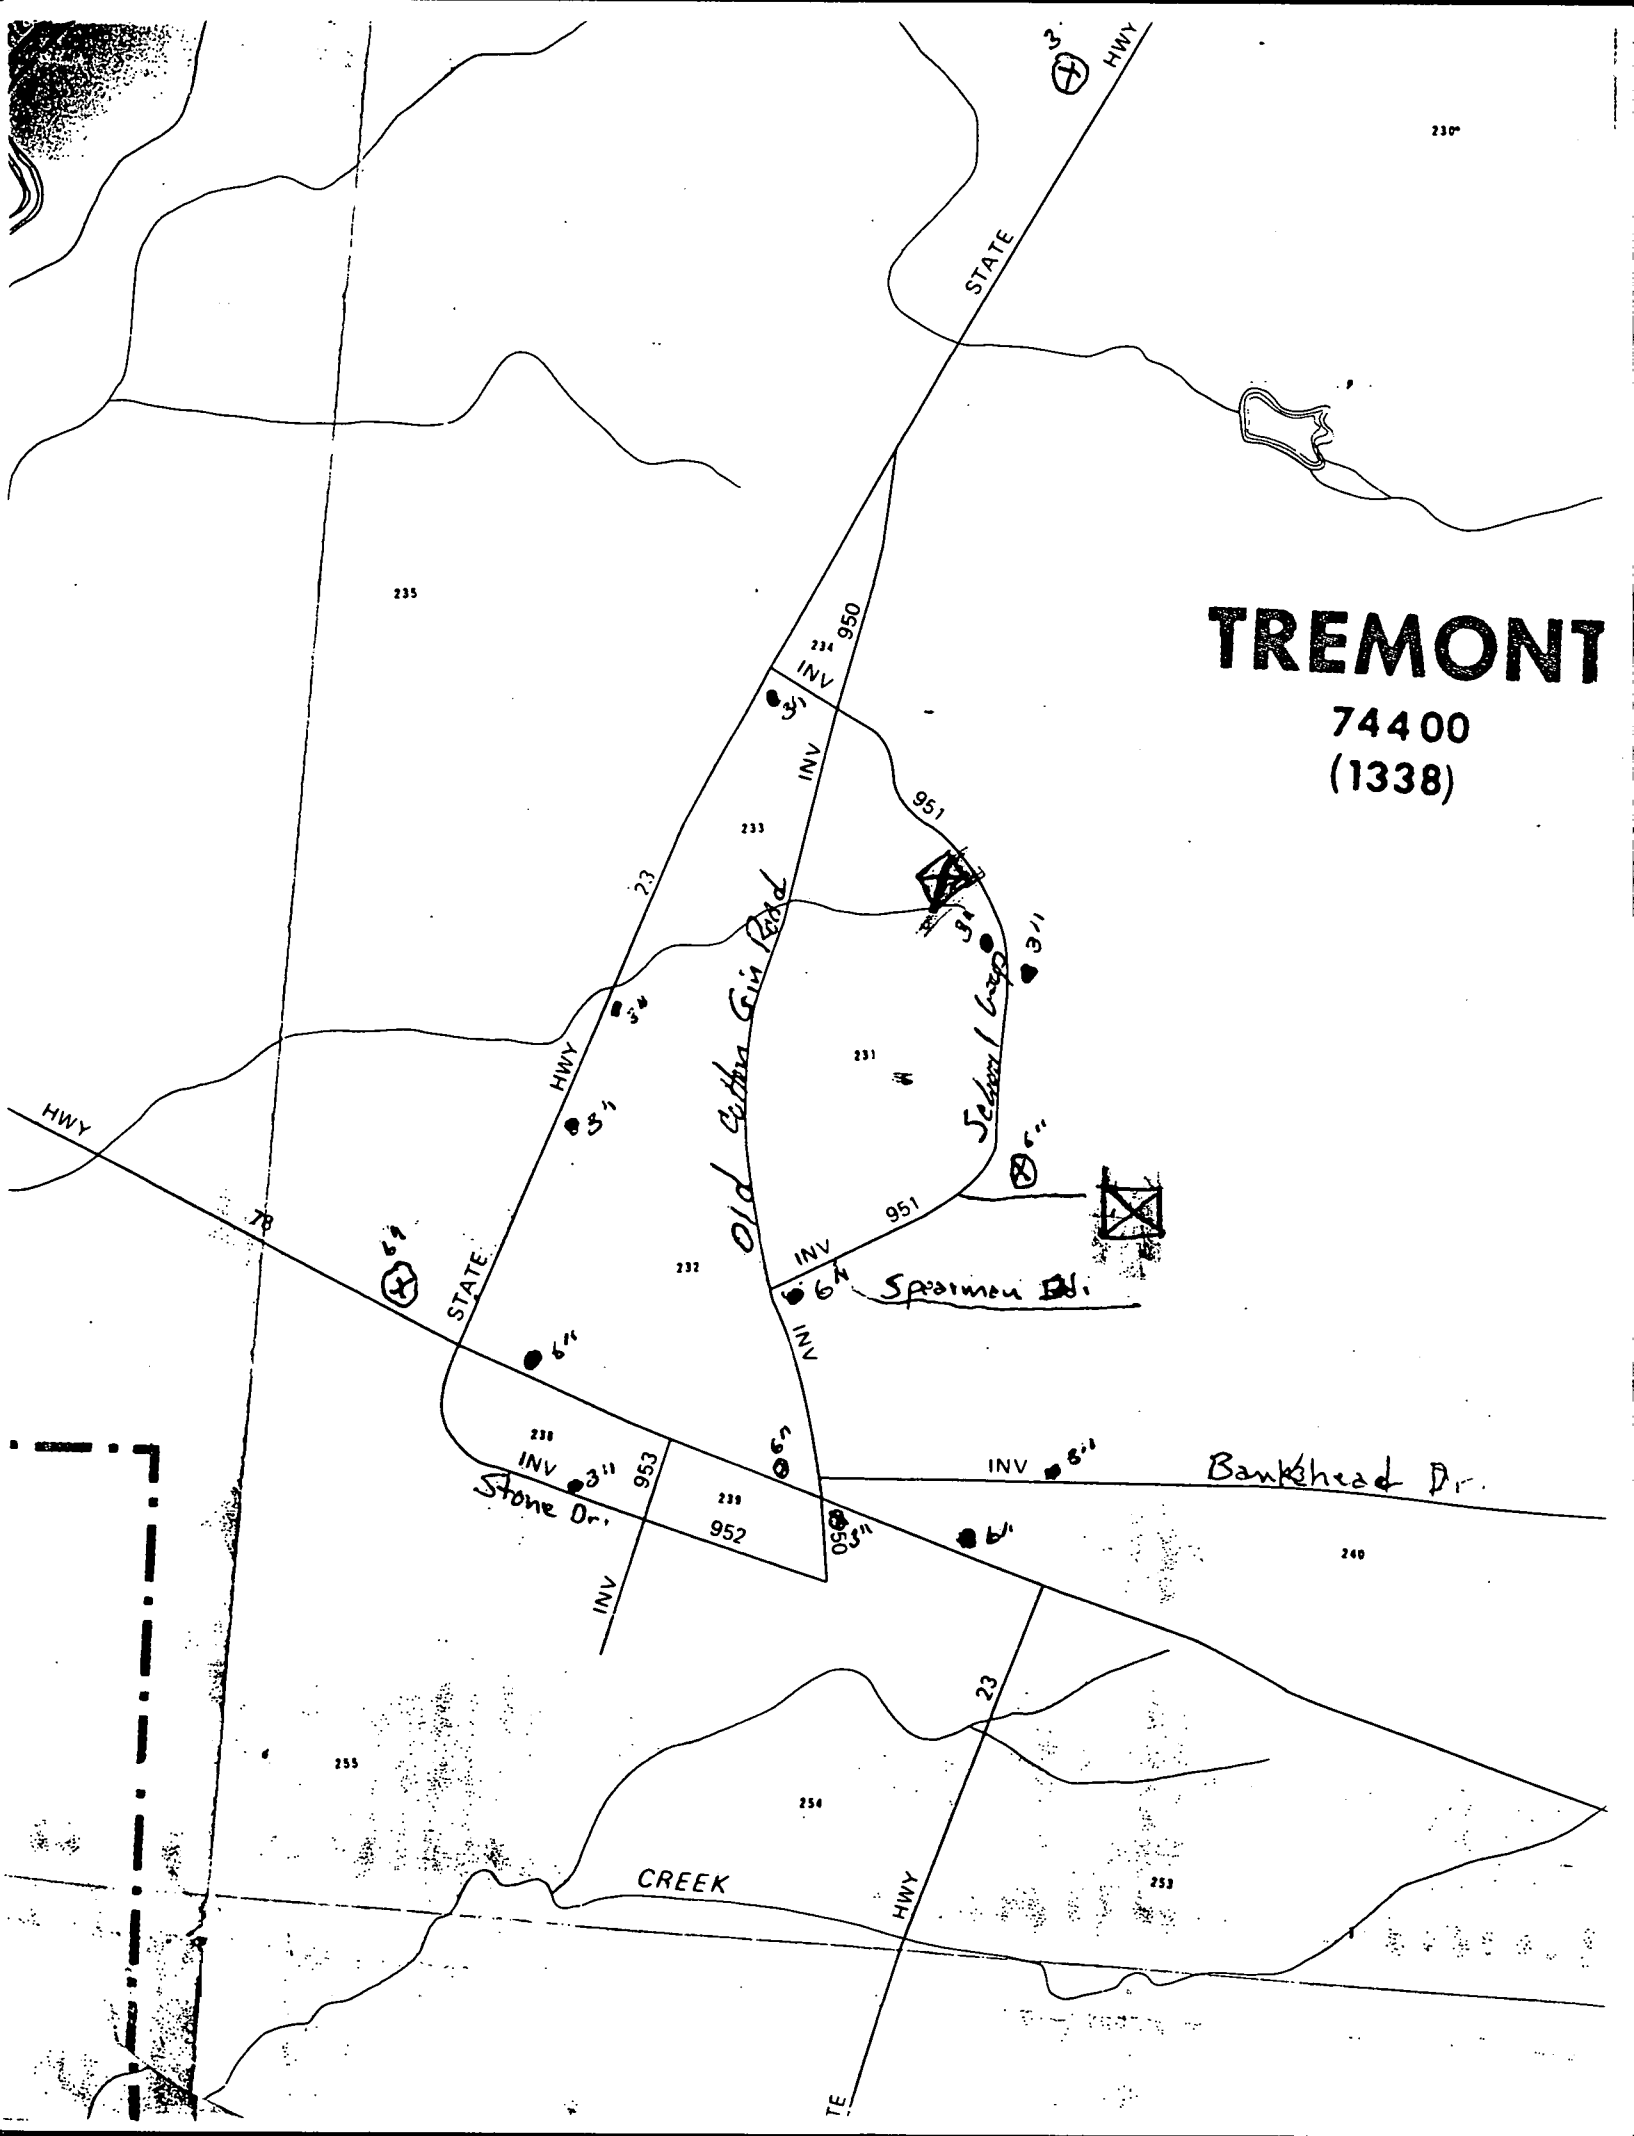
3"
HWY
230
STATE
235
TREMONT
74400
(1338)
234
950
INV
3"
INV
951
233
23
Old Cotton Gin Road
3"
3"
School Loop
3"
231
HWY
3"
6"
HWY
951
78
6"
STATE
INV
232
6"
Spearman Dr.
INV
6"
238
INV
3"
953
6"
INV
8"
Bankhead Dr.
Stone Dr.
239
952
950
3"
6"
240
INV
23
255
254
CREEK
253
HWY
TE